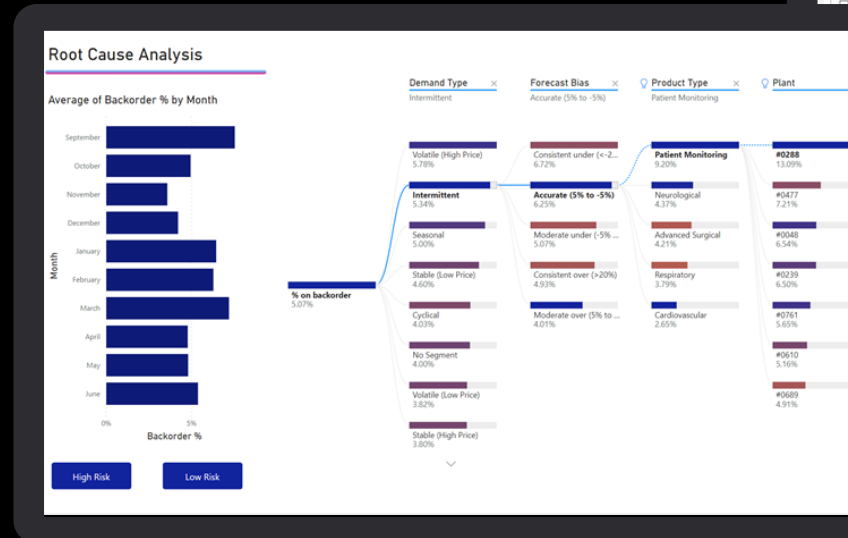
Root Cause Analysis

Average of Backorder % by Month

Month

September
October
November
December
January
February
March
April
May
June

0%
5%
Backorder %

High Risk
Low Risk

% on backorder
5.07%

Demand Type ×
Intermittent

Volatile (High Price)
5.78%
Intermittent
5.34%
Seasonal
5.00%
Stable (Low Price)
4.60%
Cyclical
4.03%
No Segment
4.00%
Volatile (Low Price)
3.82%
Stable (High Price)
3.80%

Forecast Bias ×
Accurate (5% to -5%)

Consistent under (<-2...
6.72%
Accurate (5% to -5%)
6.25%
Moderate under (-5% ...
5.07%
Consistent over (>20%)
4.93%
Moderate over (5% to ...
4.01%

Product Type ×
Patient Monitoring

Patient Monitoring
9.20%
Neurological
4.37%
Advanced Surgical
4.21%
Respiratory
3.79%
Cardiovascular
2.65%

Plant

#0288
13.09%
#0477
7.21%
#0048
6.54%
#0239
6.50%
#0761
5.65%
#0610
5.25%
#0689
4.91%